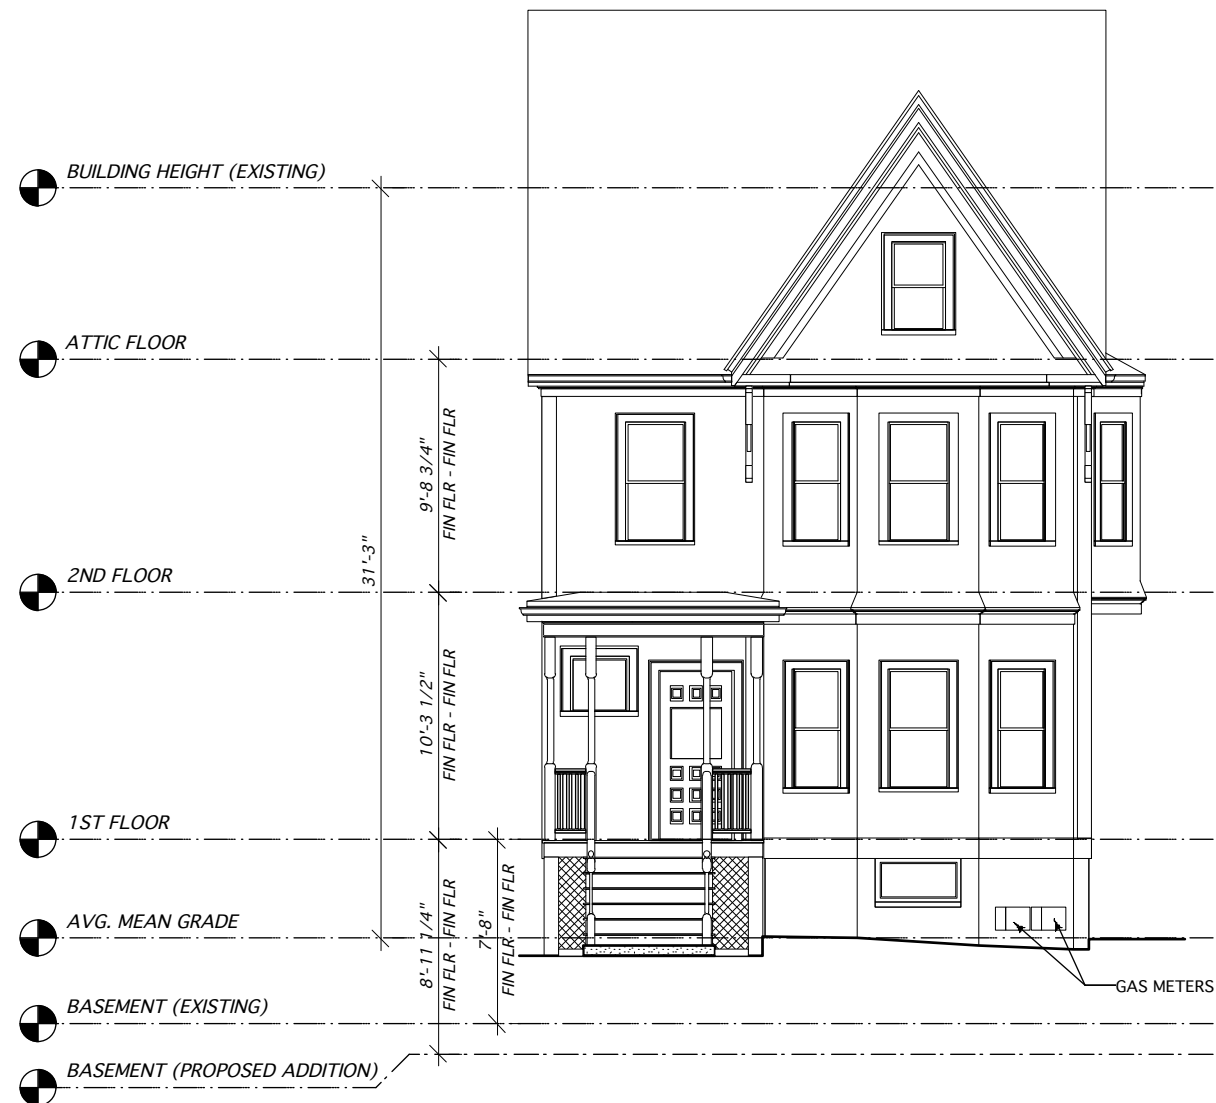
BUILDING HEIGHT (EXISTING)

ATTIC FLOOR

2ND FLOOR

1ST FLOOR

AVG. MEAN GRADE

BASEMENT (EXISTING)

BASEMENT (PROPOSED ADDITION)

31'-3"

9'-8 3/4"
FIN FLR - FIN FLR

10'-3 1/2"
FIN FLR - FIN FLR

8'-11 1/4"
FIN FLR - FIN FLR

7'-8"
FIN FLR - FIN FLR

GAS METERS